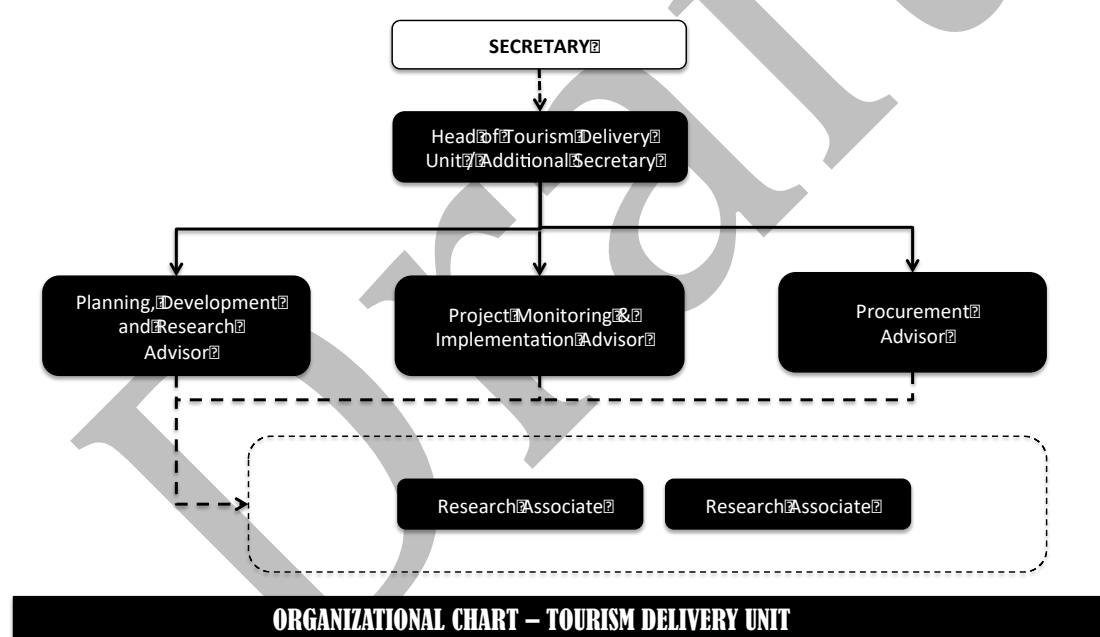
SECRETARY

Head of Tourism Delivery Unit / Additional Secretary

Planning, Development and Research Advisor

Project Monitoring & Implementation Advisor

Procurement Advisor

Research Associate

Research Associate

ORGANIZATIONAL CHART – TOURISM DELIVERY UNIT

Draft